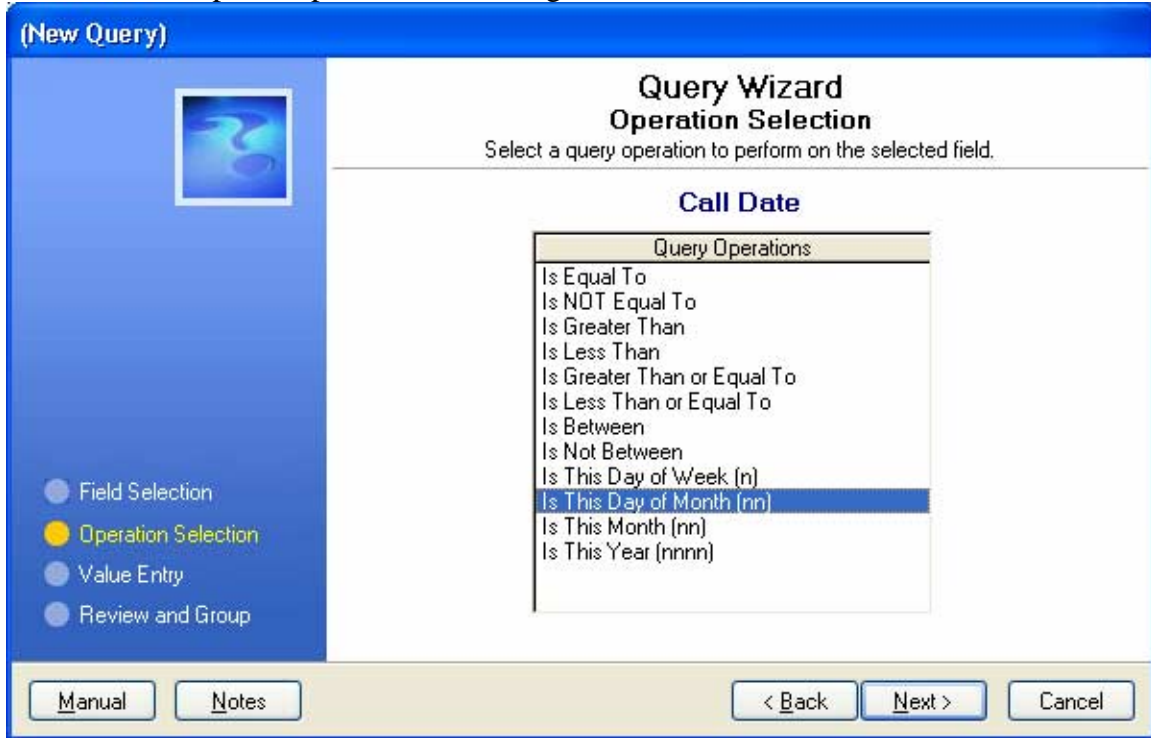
(New Query)

Query Wizard
Operation Selection
Select a query operation to perform on the selected field.

Call Date

| Query Operations |
|---|
| Is Equal To |
| Is NOT Equal To |
| Is Greater Than |
| Is Less Than |
| Is Greater Than or Equal To |
| Is Less Than or Equal To |
| Is Between |
| Is Not Between |
| Is This Day of Week (n) |
| Is This Day of Month (nn) |
| Is This Month (nn) |
| Is This Year (nnnn) |

Field Selection
Operation Selection
Value Entry
Review and Group

Manual
Notes
< Back
Next >
Cancel